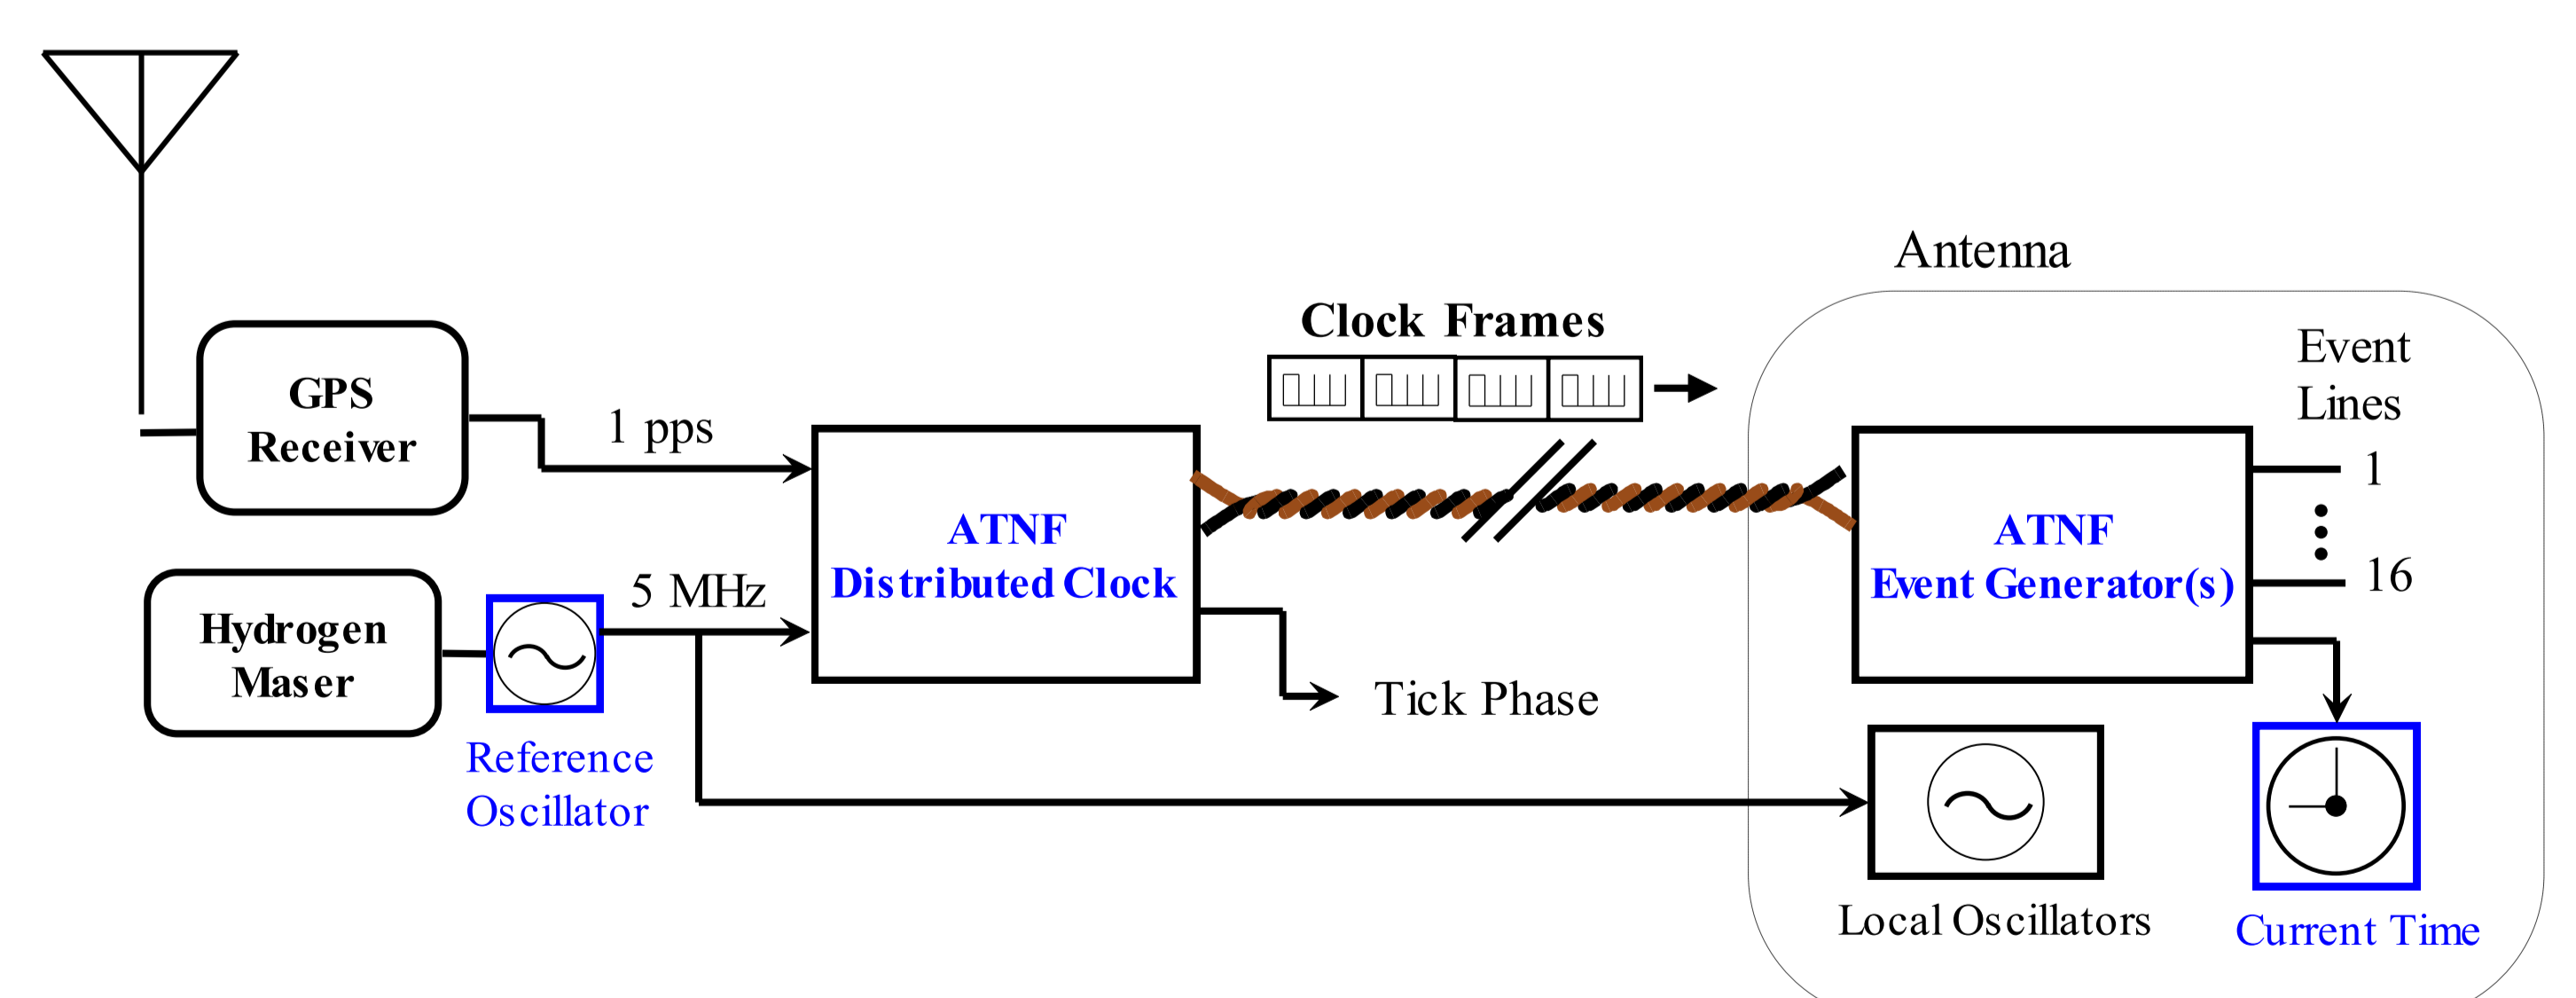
GPS Receiver

1 pps

Hydrogen Maser

Reference Oscillator

5 MHz

ATNF Distributed Clock

Clock Frames

Tick Phase

Antenna

Event Lines

ATNF Event Generator(s)

1

16

Local Oscillators

Current Time